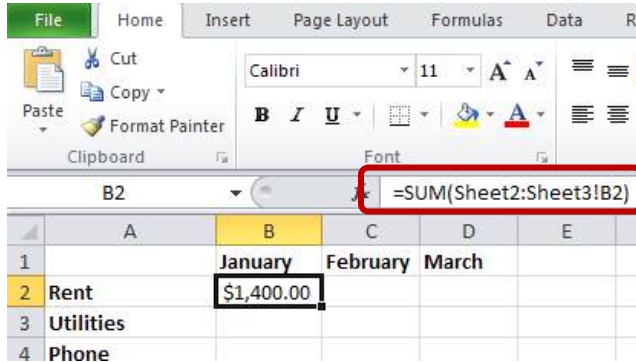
File Home Insert Page Layout Formulas Data R

Cut
Copy
Paste
Format Painter
Clipboard

Calibri 11 A A
B I U A
Font

B2 fx =SUM(Sheet2:Sheet3!B2)

|   | A | B | C | D | E |
|---|---|---|---|---|---|
| 1 |  | January | February | March |  |
| 2 | Rent | $1,400.00 |  |  |  |
| 3 | Utilities |  |  |  |  |
| 4 | Phone |  |  |  |  |